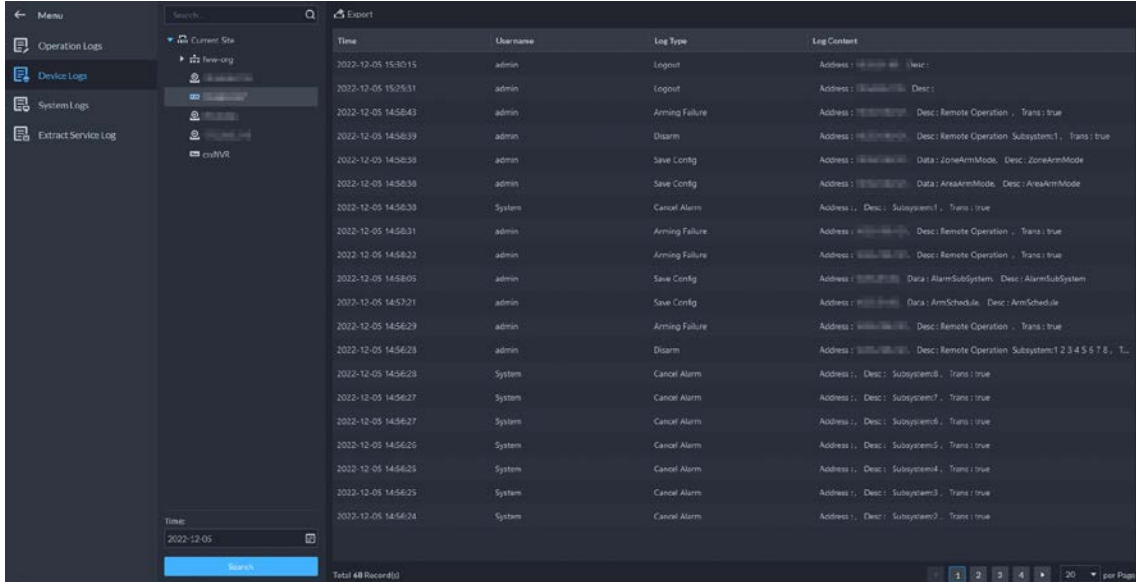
← Menu

Operation Logs

Device Logs

System Logs

Extract Service Log

Search

Current Site

fww-org

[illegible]

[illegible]

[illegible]

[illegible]

cssNVR

Time:

2022-12-05

Search

Export

| Time | Username | Log Type | Log Content |
|---|---|---|---|
| 2022-12-05 15:30:15 | admin | Logout | Address : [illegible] Desc : |
| 2022-12-05 15:25:31 | admin | Logout | Address : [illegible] Desc : |
| 2022-12-05 14:58:43 | admin | Arming Failure | Address : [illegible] Desc : Remote Operation , Trans : true |
| 2022-12-05 14:58:39 | admin | Disarm | Address : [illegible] Desc : Remote Operation Subsystem:1 , Trans : true |
| 2022-12-05 14:58:38 | admin | Save Config | Address : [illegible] Data : ZoneArmMode, Desc : ZoneArmMode |
| 2022-12-05 14:58:38 | admin | Save Config | Address : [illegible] Data : AreaArmMode, Desc : AreaArmMode |
| 2022-12-05 14:58:38 | System | Cancel Alarm | Address : , Desc : Subsystem:1 , Trans : true |
| 2022-12-05 14:58:31 | admin | Arming Failure | Address : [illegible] Desc : Remote Operation , Trans : true |
| 2022-12-05 14:58:22 | admin | Arming Failure | Address : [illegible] Desc : Remote Operation , Trans : true |
| 2022-12-05 14:58:05 | admin | Save Config | Address : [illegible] Data : AlarmSubSystem, Desc : AlarmSubSystem |
| 2022-12-05 14:57:21 | admin | Save Config | Address : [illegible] Data : ArmSchedule, Desc : ArmSchedule |
| 2022-12-05 14:56:29 | admin | Arming Failure | Address : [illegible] Desc : Remote Operation , Trans : true |
| 2022-12-05 14:56:28 | admin | Disarm | Address : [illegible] Desc : Remote Operation Subsystem:1 2 3 4 5 6 7 8 , T... |
| 2022-12-05 14:56:28 | System | Cancel Alarm | Address : , Desc : Subsystem:8 , Trans : true |
| 2022-12-05 14:56:27 | System | Cancel Alarm | Address : , Desc : Subsystem:7 , Trans : true |
| 2022-12-05 14:56:27 | System | Cancel Alarm | Address : , Desc : Subsystem:6 , Trans : true |
| 2022-12-05 14:56:26 | System | Cancel Alarm | Address : , Desc : Subsystem:5 , Trans : true |
| 2022-12-05 14:56:25 | System | Cancel Alarm | Address : , Desc : Subsystem:4 , Trans : true |
| 2022-12-05 14:56:25 | System | Cancel Alarm | Address : , Desc : Subsystem:3 , Trans : true |
| 2022-12-05 14:56:24 | System | Cancel Alarm | Address : , Desc : Subsystem:2 , Trans : true |

Total 68 Record(s)

1 2 3 4 20 per Page